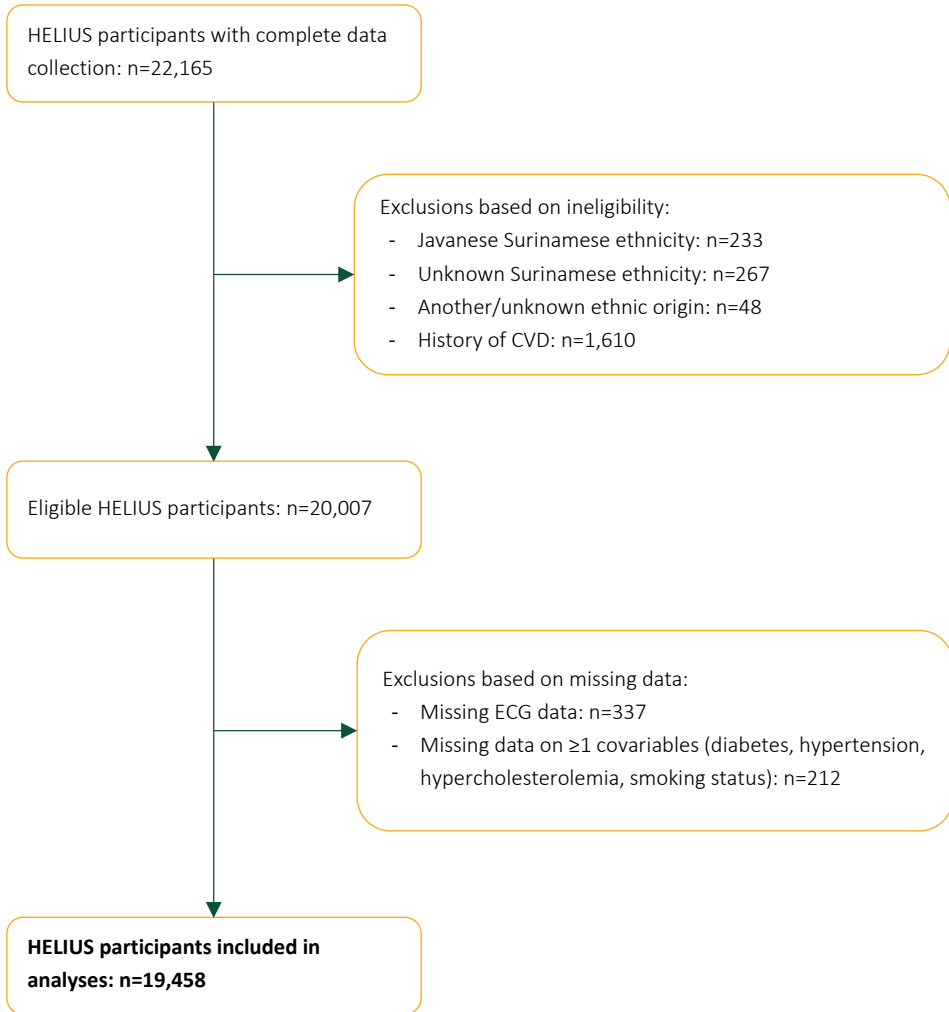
HELIUS participants with complete data collection: n=22,165

Exclusions based on ineligibility:
- Javanese Surinamese ethnicity: n=233
- Unknown Surinamese ethnicity: n=267
- Another/unknown ethnic origin: n=48
- History of CVD: n=1,610

Eligible HELIUS participants: n=20,007

Exclusions based on missing data:
- Missing ECG data: n=337
- Missing data on ≥1 covariables (diabetes, hypertension, hypercholesterolemia, smoking status): n=212

**HELIUS participants included in analyses: n=19,458**